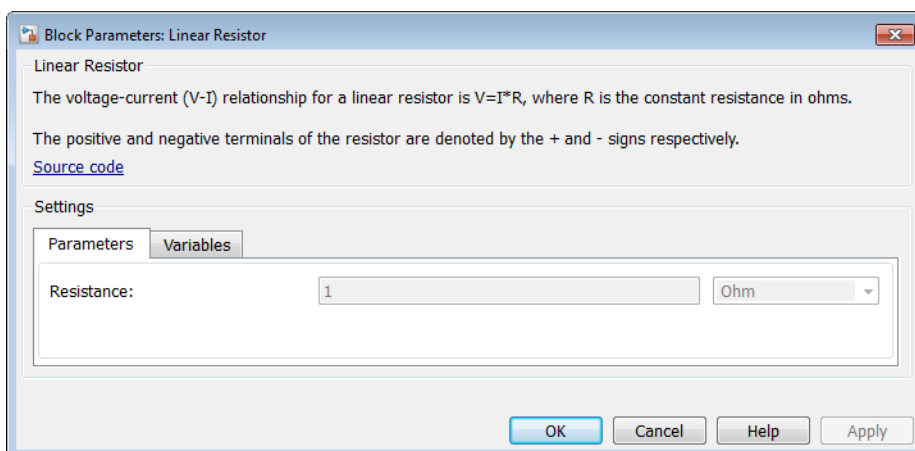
Block Parameters: Linear Resistor

Linear Resistor

The voltage-current (V-I) relationship for a linear resistor is V=I*R, where R is the constant resistance in ohms.

The positive and negative terminals of the resistor are denoted by the + and - signs respectively.

Source code

Settings

Parameters | Variables

Resistance: 1 Ohm

OK | Cancel | Help | Apply